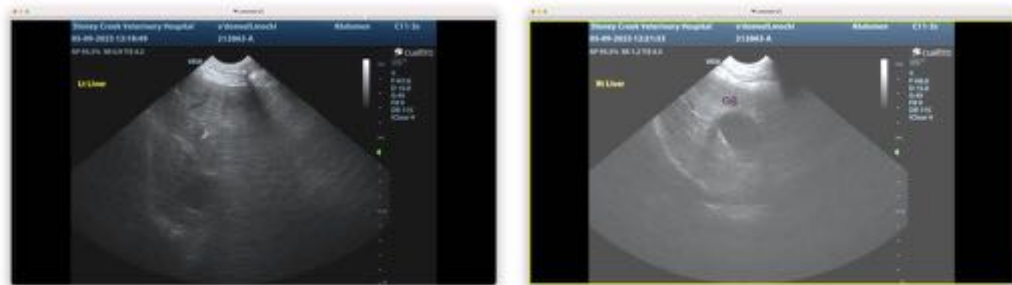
Stoney Creek Veterinary Hospital
05-09-2023 12:18:49
s'domeil,mochi
313863-A
Abdomen
C11-3t
Lt Liver
esaote

Stoney Creek Veterinary Hospital
05-09-2023 12:21:33
s'domeil,mochi
313863-A
Abdomen
C11-3t
Rt Liver
GB
esaote